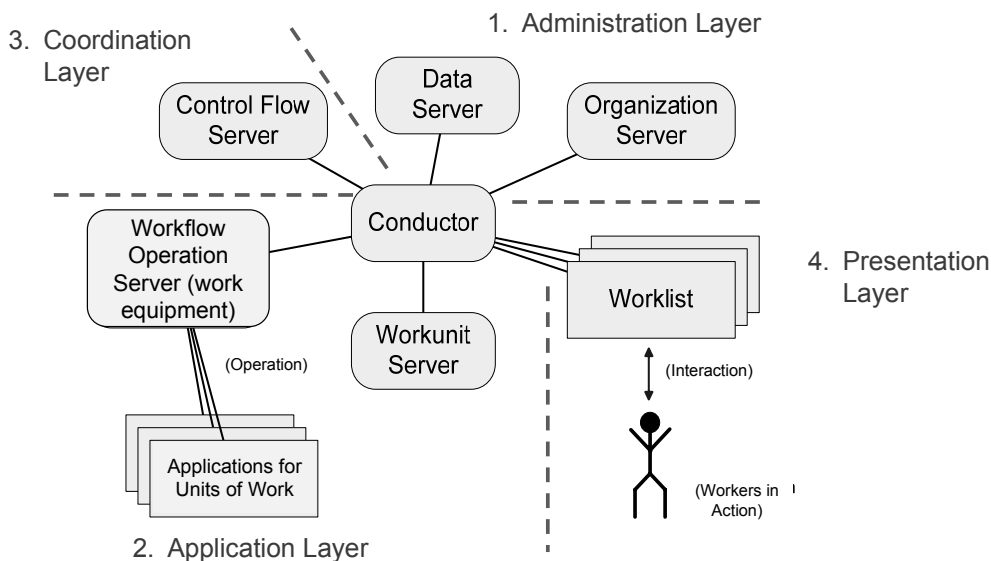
1. Administration Layer

3. Coordination Layer

Data Server

Control Flow Server

Organization Server

Conductor

Workflow Operation Server (work equipment)

4. Presentation Layer

Worklist

Workunit Server

(Operation)

(Interaction)

Applications for Units of Work

(Workers in Action)

2. Application Layer